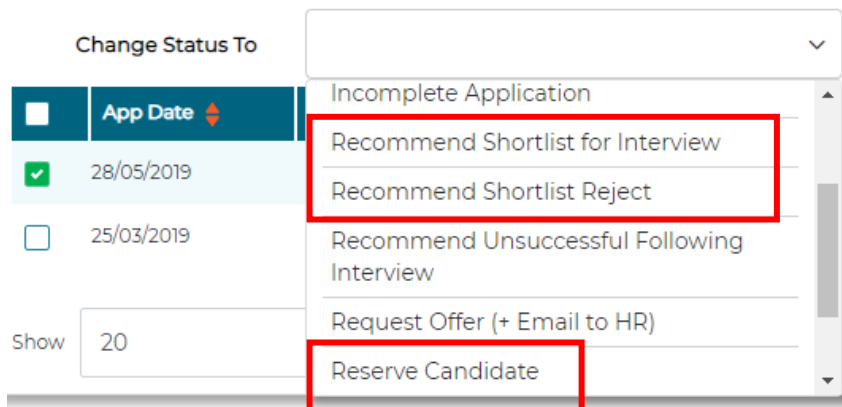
Change Status To

App Date

28/05/2019

25/03/2019

Show 20

Incomplete Application

Recommend Shortlist for Interview

Recommend Shortlist Reject

Recommend Unsuccessful Following Interview

Request Offer (+ Email to HR)

Reserve Candidate